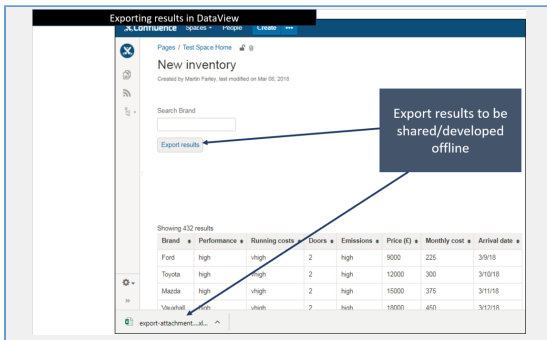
Exporting results in DataView

Confluence Spaces People Create •••

Pages / Test Space Home

New inventory

Created by Martin Farley, last modified on Mar 08, 2018

Search Brand

Export results

Export results to be shared/developed offline

Showing 432 results

| Brand | Performance | Running costs | Doors | Emissions | Price (£) | Monthly cost | Arrival date |
|---|---|---|---|---|---|---|---|
| Ford | high | vhigh | 2 | high | 9000 | 225 | 3/9/18 |
| Toyota | high | vhigh | 2 | high | 12000 | 300 | 3/10/18 |
| Mazda | high | vhigh | 2 | high | 15000 | 375 | 3/11/18 |
| Vauxhall | high | vhigh | 2 | high | 18000 | 450 | 3/12/18 |

export-attachment....xl...